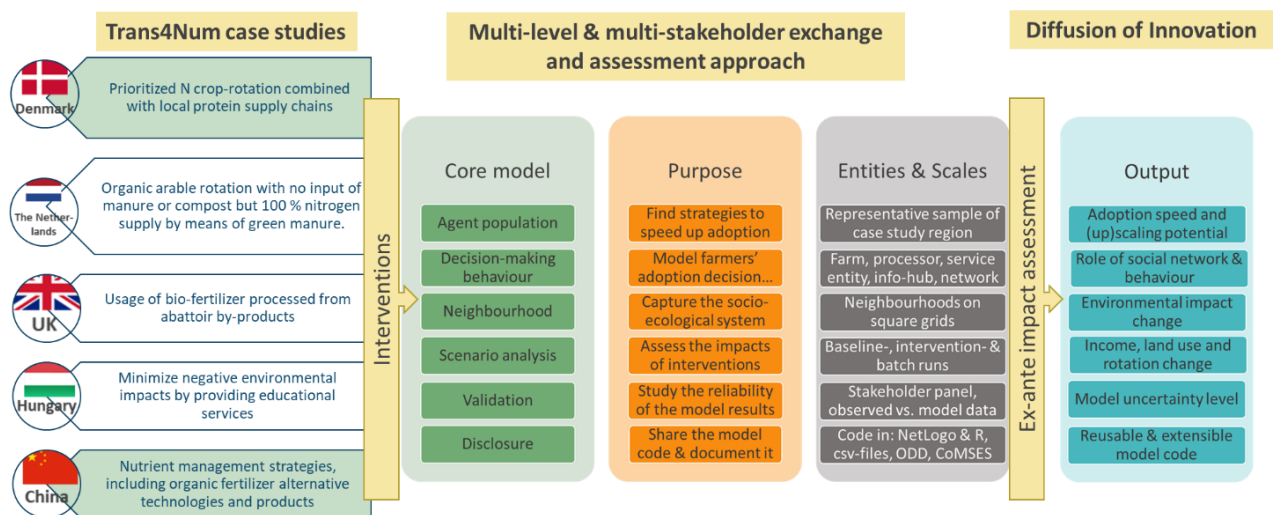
Trans4Num case studies

Multi-level & multi-stakeholder exchange and assessment approach

Diffusion of Innovation

Denmark
Prioritized N crop-rotation combined with local protein supply chains

The Netherlands
Organic arable rotation with no input of manure or compost but 100 % nitrogen supply by means of green manure.

UK
Usage of bio-fertilizer processed from abattoir by-products

Hungary
Minimize negative environmental impacts by providing educational services

China
Nutrient management strategies, including organic fertilizer alternative technologies and products

Interventions

Core model
Agent population
Decision-making behaviour
Neighbourhood
Scenario analysis
Validation
Disclosure

Purpose
Find strategies to speed up adoption
Model farmers' adoption decision...
Capture the socio-ecological system
Assess the impacts of interventions
Study the reliability of the model results
Share the model code & document it

Entities & Scales
Representative sample of case study region
Farm, processor, service entity, info-hub, network
Neighbourhoods on square grids
Baseline-, intervention- & batch runs
Stakeholder panel, observed vs. model data
Code in: NetLogo & R, csv-files, ODD, CoMSES

Ex-ante impact assessment

Output
Adoption speed and (up)scaling potential
Role of social network & behaviour
Environmental impact change
Income, land use and rotation change
Model uncertainty level
Reusable & extensible model code